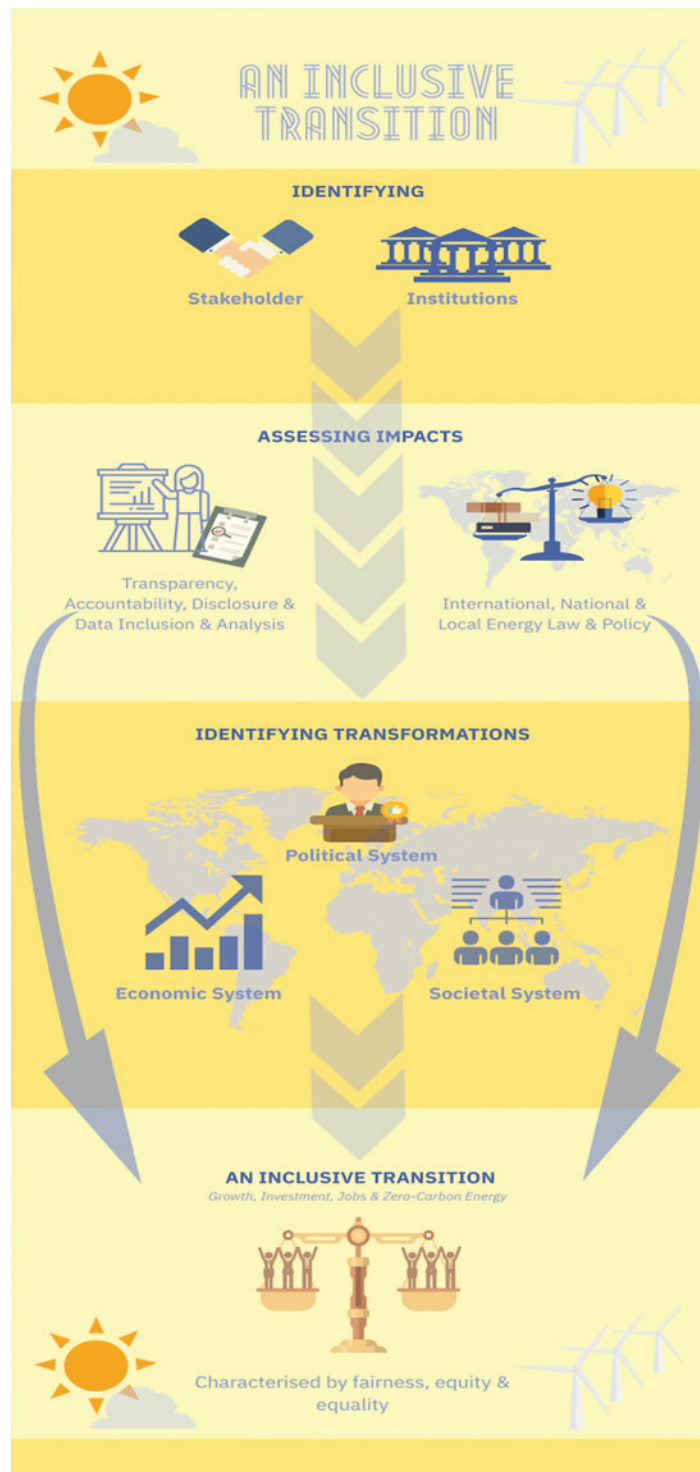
AN INCLUSIVE TRANSITION

IDENTIFYING

Stakeholder

Institutions

ASSESSING IMPACTS

Transparency, Accountability, Disclosure & Data Inclusion & Analysis

International, National & Local Energy Law & Policy

IDENTIFYING TRANSFORMATIONS

Political System

Economic System

Societal System

AN INCLUSIVE TRANSITION

Growth, Investment, Jobs & Zero-Carbon Energy

Characterised by fairness, equity & equality